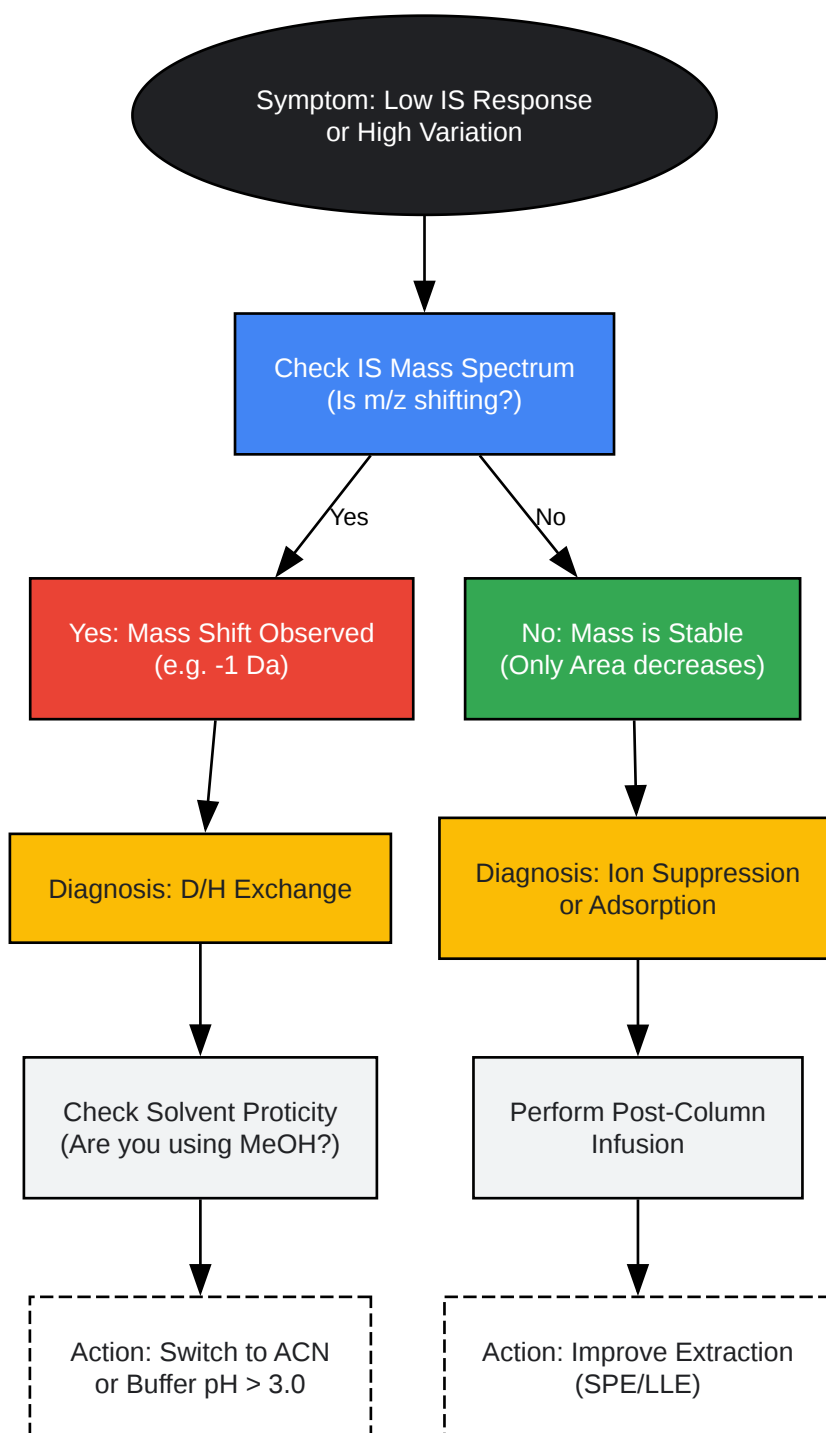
Symptom: Low IS Response or High Variation

Check IS Mass Spectrum (Is m/z shifting?)

Yes

No

Yes: Mass Shift Observed (e.g. -1 Da)

No: Mass is Stable (Only Area decreases)

Diagnosis: D/H Exchange

Diagnosis: Ion Suppression or Adsorption

Check Solvent Proticity (Are you using MeOH?)

Perform Post-Column Infusion

Action: Switch to ACN or Buffer pH > 3.0

Action: Improve Extraction (SPE/LLE)